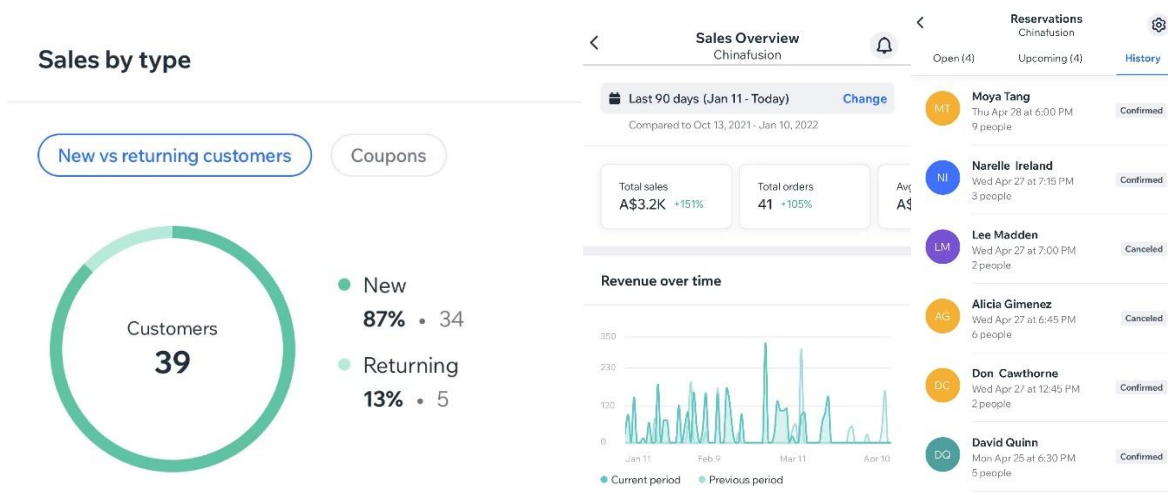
Sales by type

New vs returning customers

Coupons

Customers
39

New
87% • 34

Returning
13% • 5

Sales Overview
Chinafusion

Last 90 days (Jan 11 - Today)

Change

Compared to Oct 13, 2021 - Jan 10, 2022

Total sales
A$3.2K +151%

Total orders
41 +105%

Av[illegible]
A$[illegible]

Revenue over time

350
230
120
0

Jan 11
Feb 9
Mar 11
Apr 10

Current period
Previous period

Reservations
Chinafusion

Open (4)
Upcoming (4)
History

MT
Moya Tang
Thu Apr 28 at 6:00 PM
9 people
Confirmed

NI
Narelle Ireland
Wed Apr 27 at 7:15 PM
3 people
Confirmed

LM
Lee Madden
Wed Apr 27 at 7:00 PM
2 people
Canceled

AG
Alicia Gimenez
Wed Apr 27 at 6:45 PM
6 people
Canceled

DC
Don Cawthorne
Wed Apr 27 at 12:45 PM
2 people
Confirmed

DQ
David Quinn
Mon Apr 25 at 6:30 PM
5 people
Confirmed